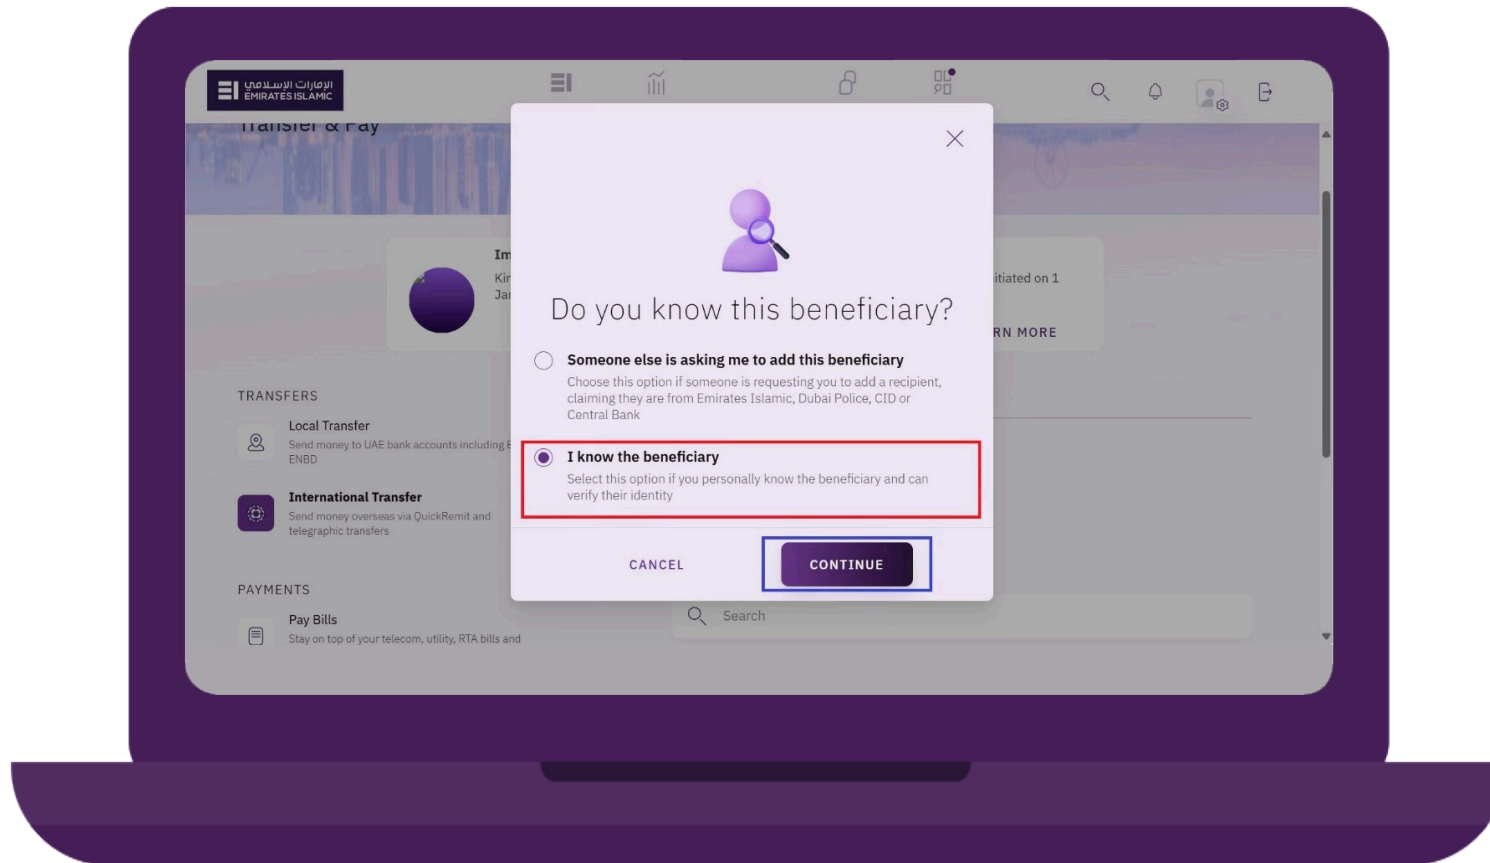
الإمارات الإسلامي
EMIRATES ISLAMIC

Transfer & Pay

Im
Kir
Jai

itiated on 1

RN MORE

TRANSFERS

Local Transfer
Send money to UAE bank accounts including E
ENBD

International Transfer
Send money overseas via QuickRemit and telegraphic transfers

PAYMENTS

Pay Bills
Stay on top of your telecom, utility, RTA bills and

Search

Do you know this beneficiary?

Someone else is asking me to add this beneficiary
Choose this option if someone is requesting you to add a recipient, claiming they are from Emirates Islamic, Dubai Police, CID or Central Bank

I know the beneficiary
Select this option if you personally know the beneficiary and can verify their identity

CANCEL

CONTINUE